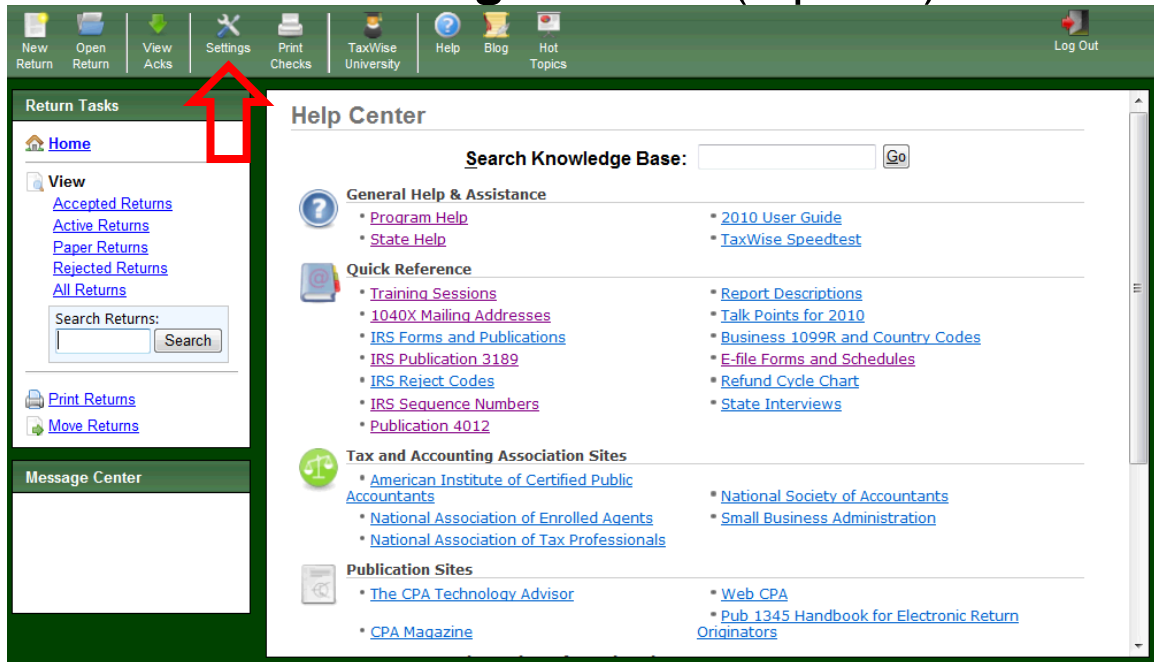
New Return | Open Return | View Acks | Settings | Print Checks | TaxWise University | Help | Blog | Hot Topics | Log Out

Return Tasks

Home

View
Accepted Returns
Active Returns
Paper Returns
Rejected Returns
All Returns

Search Returns:
Search

Print Returns
Move Returns

Message Center

Help Center

Search Knowledge Base: Go

General Help & Assistance
• Program Help
• State Help
• 2010 User Guide
• TaxWise Speedtest

Quick Reference
• Training Sessions
• 1040X Mailing Addresses
• IRS Forms and Publications
• IRS Publication 3189
• IRS Reject Codes
• IRS Sequence Numbers
• Publication 4012
• Report Descriptions
• Talk Points for 2010
• Business 1099R and Country Codes
• E-file Forms and Schedules
• Refund Cycle Chart
• State Interviews

Tax and Accounting Association Sites
• American Institute of Certified Public Accountants
• National Association of Enrolled Agents
• National Association of Tax Professionals
• National Society of Accountants
• Small Business Administration

Publication Sites
• The CPA Technology Advisor
• CPA Magazine
• Web CPA
• Pub 1345 Handbook for Electronic Return Originators